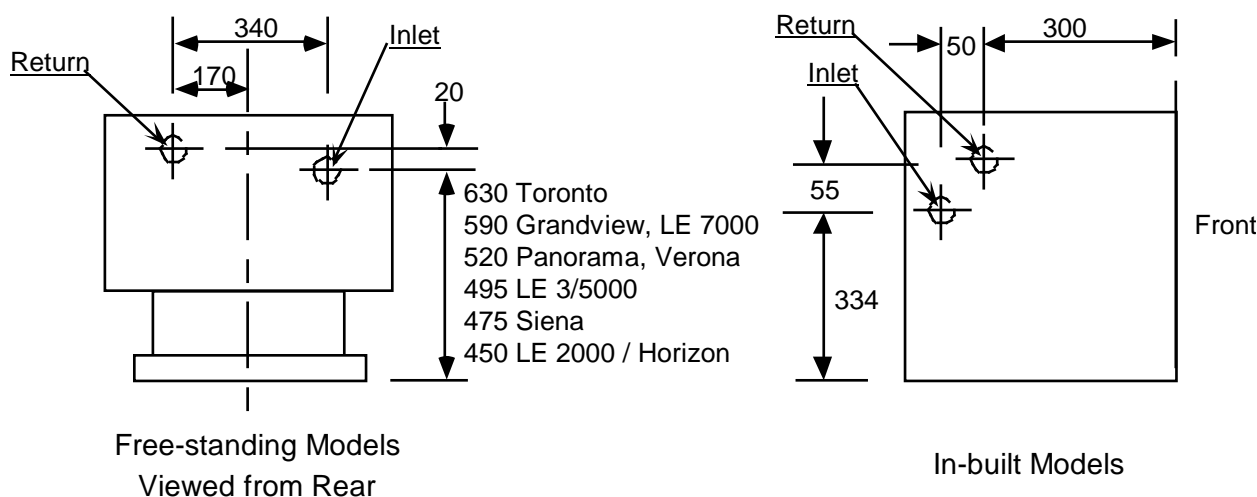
340

Inlet

Return

170

20

630 Toronto
590 Grandview, LE 7000
520 Panorama, Verona
495 LE 3/5000
475 Siena
450 LE 2000 / Horizon

Free-standing Models
Viewed from Rear

Return

50

300

Inlet

55

334

Front

In-built Models